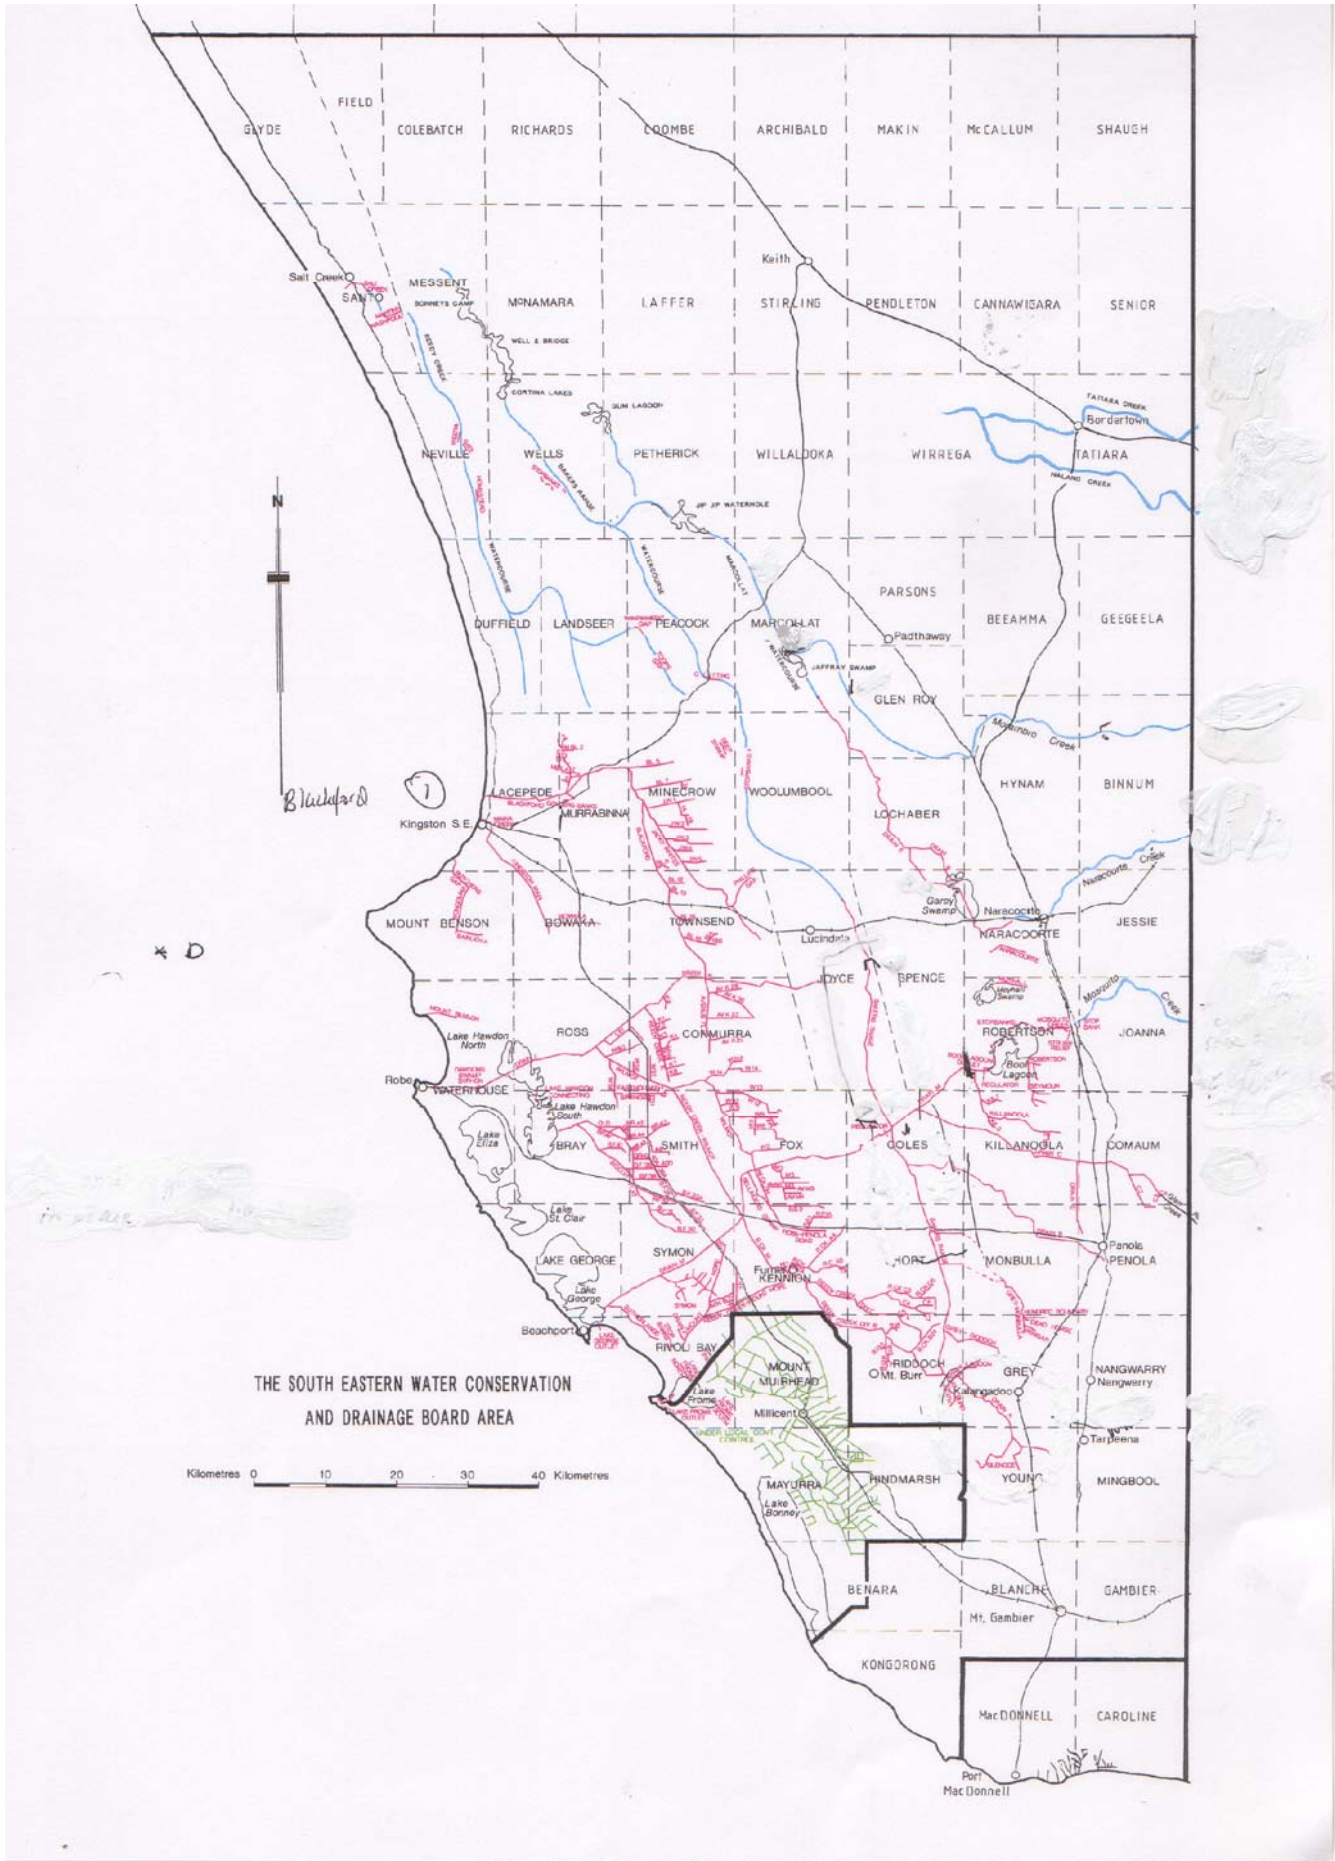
FIELD
GLYDE
COLEBATCH
RICHARDS
COOMBE
ARCHIBALD
MAKIN
McCALLUM
SHAUGH

Keith
Salt Creek
SANTO
MESSENT
BONNEYS CAMP
McNAMARA
LAFFER
STIRLING
PENDLETON
CANNAWIGARA
SENIOR
WELL & BRIDGE
CORTINA LAKES
GUM LAGOON
TATIARA CREEK
Bordertown
NEVILLE
WELLS
PETHERICK
WILLALOOKA
WIRREGA
TATIARA
NALANG CREEK
JIP JIP WATERHOLE
N
PARSONS
DUFFIELD
LANDSEER
PEACOCK
MARCOLLAT
BEEAMMA
GEEGEELA
Padthaway
JAFFRAY SWAMP
GLEN ROY
Mosquito Creek
HYNAM
BINNUM
Blackford
①
LACEPEDE
MINECROW
WOOLUMBOOL
Kingston S.E.
MURRABINNA
LOCHABER
Naracoorte Creek
Garey Swamp
Naracoorte
MOUNT BENSON
BOWAKA
TOWNSEND
Lucindale
NARACOORTE
JESSIE
× D
JOYCE
SPENCE
Mosquito Creek
ROBERTSON
JOANNA
Lake Hawdon North
ROSS
CONMURRA
Bool Lagoon
Robe
WATERHOUSE
Lake Hawdon South
Lake Eliza
BRAY
SMITH
FOX
COLES
KILLANOOLA
COMAUM
Lake St. Clair
LAKE GEORGE
SYMON
Furner
KENNION
HORT
MONBULLA
Penola
PENOLA
Lake George
Beachport
RIVOLI BAY
MOUNT MUIRHEAD
RIDDOCH
Mt. Burr
GREY
Kalangadoo
NANGWARRY
Nangwarry
THE SOUTH EASTERN WATER CONSERVATION AND DRAINAGE BOARD AREA
Lake Frome
Millicent
Tarpeena
Kilometres 0 10 20 30 40 Kilometres
MAYURRA
Lake Bonney
HINDMARSH
YOUNG
MINGBOOL
BENARA
BLANCHE
GAMBIER
Mt. Gambier
KONGORONG
MacDONNELL
CAROLINE
Port MacDonnell